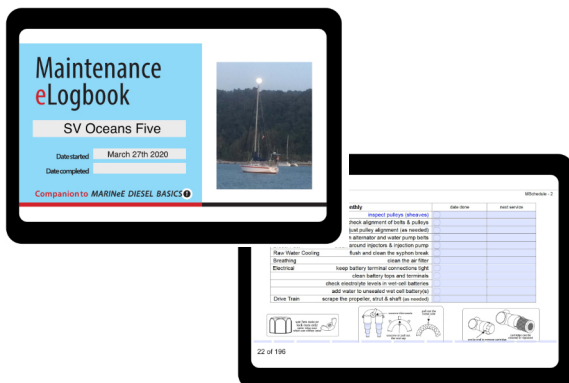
Maintenance
eLogbook

SV Oceans Five

Date started March 27th 2020

Date completed

Companion to MARINeE DIESEL BASICS

MSchedule - 2

nthly

| | | date done | next service |
|---|---|---|---|
| | inspect pulleys (sheaves) | | |
| | check alignment of belts & pulleys | | |
| | just pulley alignment (as needed) | | |
| | n alternator and water pump belts | | |
| | around injectors & injection pump | | |
| Raw Water Cooling | flush and clean the syphon break | | |
| Breathing | clean the air filter | | |
| Electrical | keep battery terminal connections tight | | |
| | clean battery tops and terminals | | |
| | check electrolyte levels in wet-cell batteries | | |
| | add water to unsealed wet cell battery(s) | | |
| Drive Train | scrape the propeller, strut & shaft (as needed) | | |

22 of 196